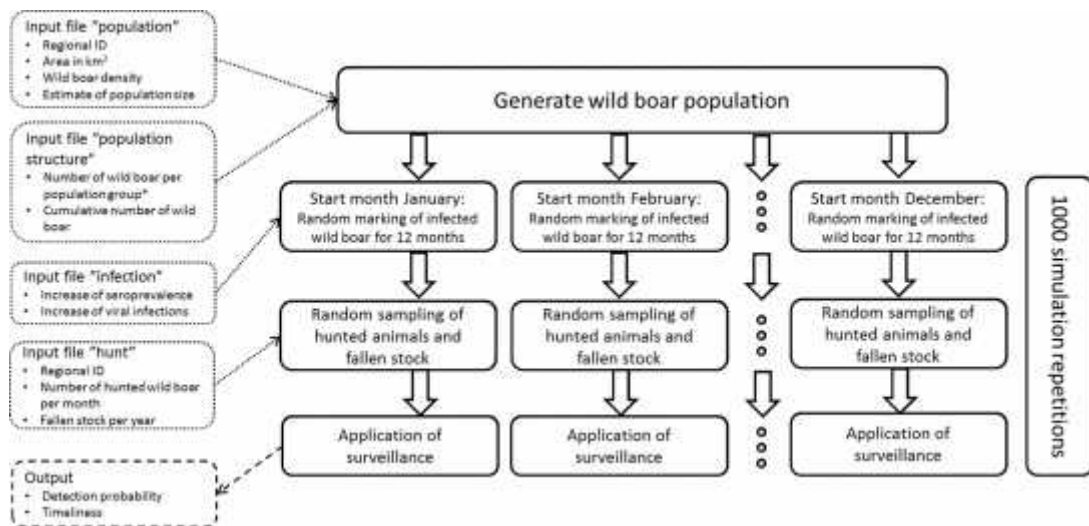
Input file "population"
- Regional ID
- Area in km²
- Wild boar density
- Estimate of population size

Input file "population structure"
- Number of wild boar per population group*
- Cumulative number of wild boar

Input file "infection"
- Increase of seroprevalence
- Increase of viral infections

Input file "hunt"
- Regional ID
- Number of hunted wild boar per month
- Fallen stock per year

Output
- Detection probability
- Timeliness

Generate wild boar population

Start month January: Random marking of infected wild boar for 12 months

Start month February: Random marking of infected wild boar for 12 months

Start month December: Random marking of infected wild boar for 12 months

Random sampling of hunted animals and fallen stock

Random sampling of hunted animals and fallen stock

Random sampling of hunted animals and fallen stock

Application of surveillance

Application of surveillance

Application of surveillance

1000 simulation repetitions